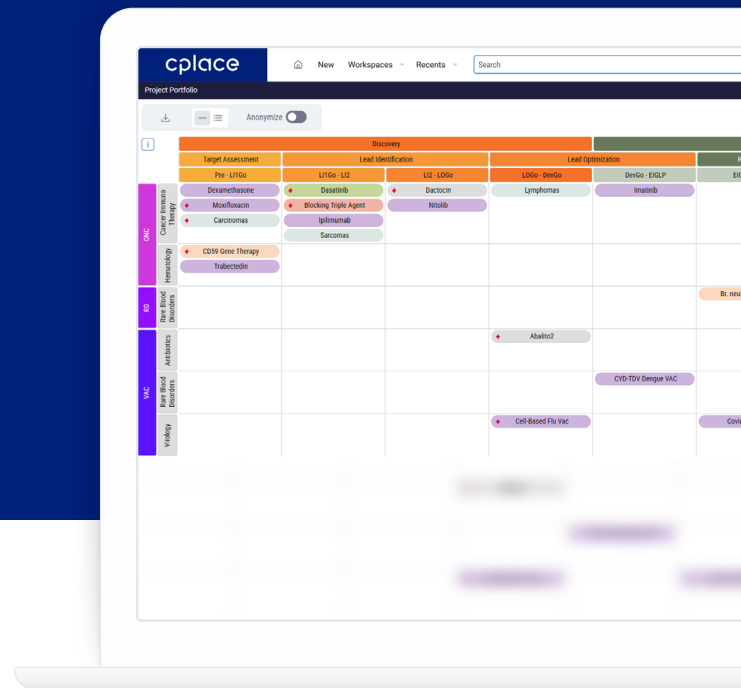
cplace

New Workspaces Recents Search

Project Portfolio

Anonymize

i

Discovery

Target Assessment | Lead Identification | Lead Optimization | P

Pre - LI1Go | LI1Go - LI2 | LI2 - LOGo | LOGo - DevGo | DevGo - EIGLP | EI

ONC

Cancer Immuno Therapy

Dexamethasone
Moxifloxacin
Carcinomas
Dasatinib
Blocking Triple Agent
Ipilimumab
Sarcomas
Dactocin
Nitolib
Lymphomas
Imatinib

Hematology

CD59 Gene Therapy
Trabectedin

RD

Rare Blood Disorders

Br. neu

VAC

Antibiotics

Abalito2

Rare Blood Disorders

CYD-TDV Dengue VAC

Virology

Cell-Based Flu Vac

Covi